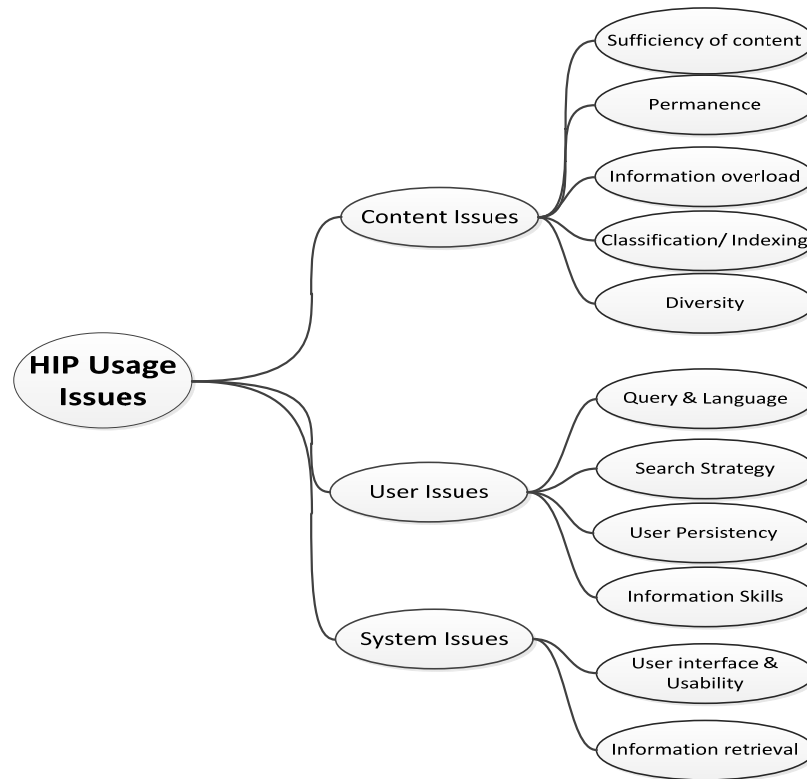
HIP Usage Issues

Content Issues

Sufficiency of content

Permanence

Information overload

Classification/ Indexing

Diversity

User Issues

Query & Language

Search Strategy

User Persistency

Information Skills

System Issues

User interface & Usability

Information retrieval